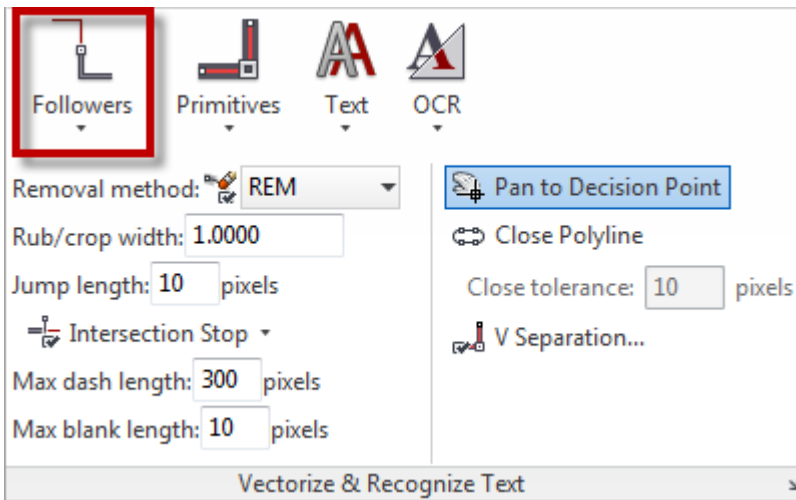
Followers
Primitives
Text
OCR

Removal method: REM
Rub/crop width: 1.0000
Jump length: 10 pixels
Intersection Stop
Max dash length: 300 pixels
Max blank length: 10 pixels

Pan to Decision Point
Close Polyline
Close tolerance: 10 pixels
V Separation...

Vectorize & Recognize Text